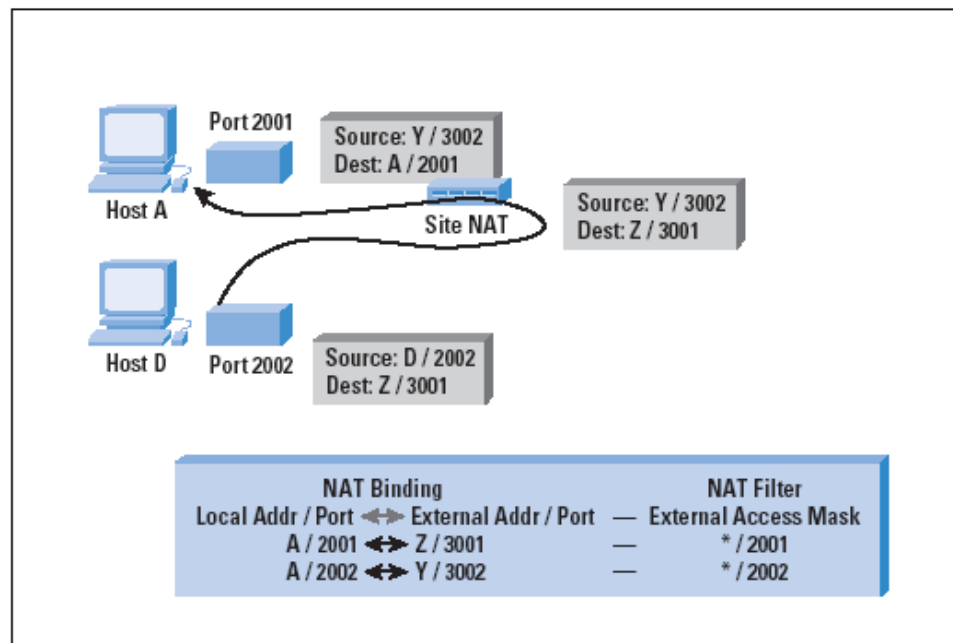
Port 2001

Source: Y / 3002
Dest: A / 2001

Host A

Site NAT

Source: Y / 3002
Dest: Z / 3001

Host D

Port 2002

Source: D / 2002
Dest: Z / 3001

NAT Binding
Local Addr / Port ↔ External Addr / Port
A / 2001 ↔ Z / 3001
A / 2002 ↔ Y / 3002

NAT Filter
— External Access Mask
— */ 2001
— */ 2002